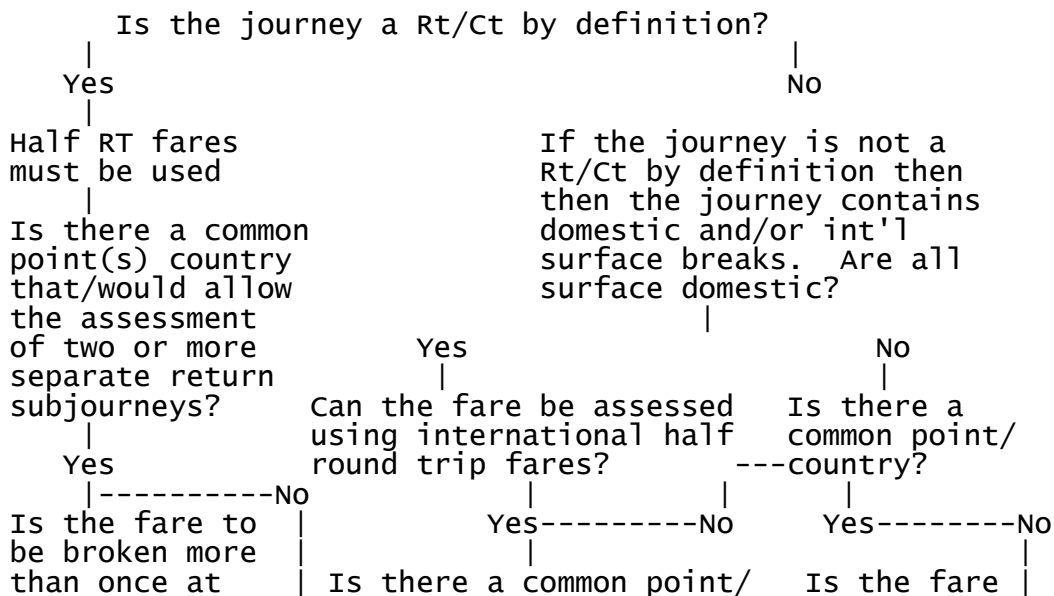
Is the journey a Rt/Ct by definition?
| |
Yes No
|
Half RT fares must be used
|
Is there a common point(s) country that/would allow the assessment of two or more separate return subjourneys?
|
Yes
|----------No
Is the fare to be broken more than once at

If the journey is not a Rt/Ct by definition then then the journey contains domestic and/or int'l surface breaks. Are all surface domestic?
|
Yes No
| |
Can the fare be assessed using international half round trip fares?
|
Yes---------No
|
Is there a common point/

Is there a common point/ ---country?
|
Yes--------No
|
Is the fare |